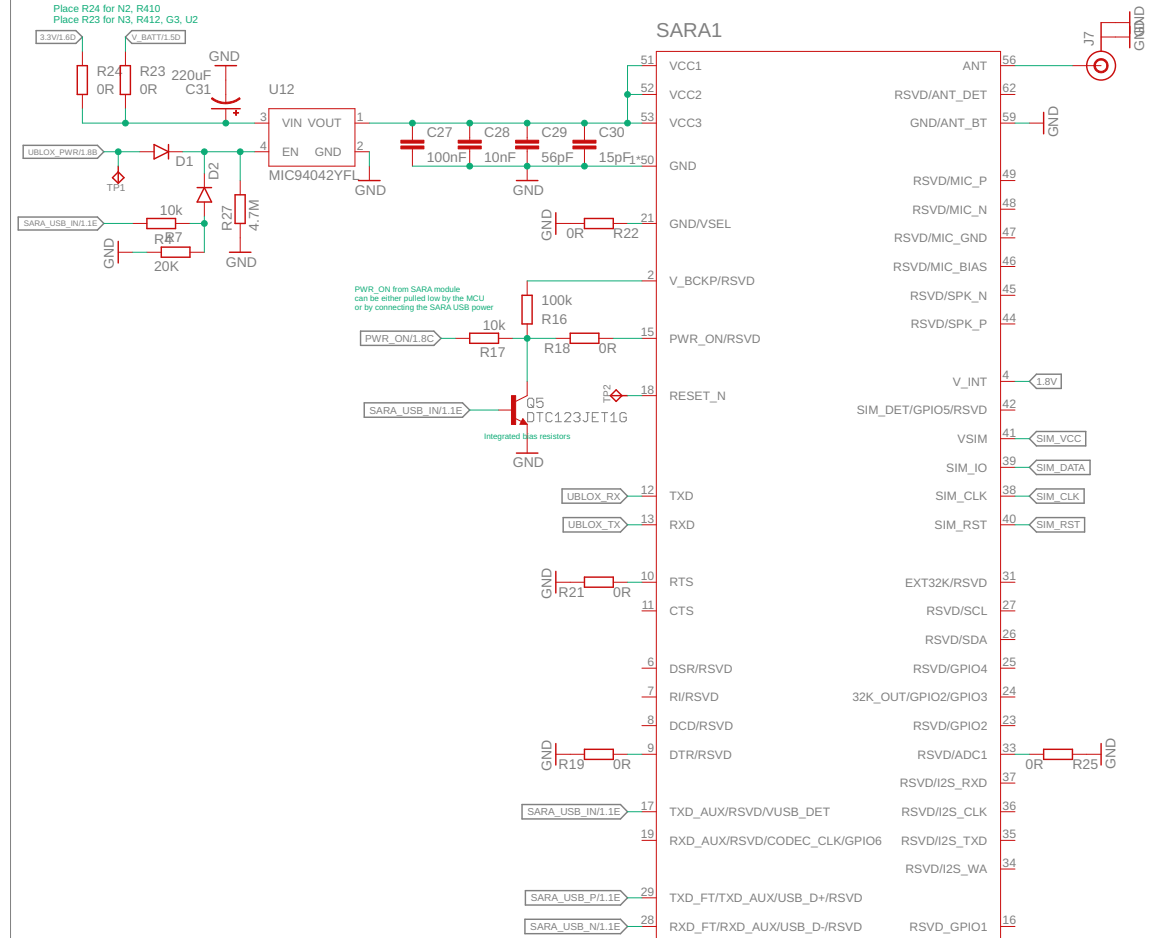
Place R24 for N2, R410
Place R23 for N3, R412, G3, U2

3.3V/1.6D
V_BATT/1.5D
R24
0R
R23
0R
GND
220uF
C31
U12
VIN VOUT
EN GND
MIC94042YFL
3
4
1
2
GND
UBLOX_PWR/1.8B
TP1
D1
D2
R27
4.7M
GND
SARA_USB_IN/1.1E
10k
R17
R4
20K
GND
C27
100nF
C28
10nF
C29
56pF
C30
15pF
GND

SARA1
51 VCC1
52 VCC2
53 VCC3
1*50 GND
GND
0R R22
21 GND/VSEL
2 V_BCKP/RSVD
PWR_ON from SARA module can be either pulled low by the MCU or by connecting the SARA USB power
100k
R16
PWR_ON/1.8C
10k
R17
R18 0R
15 PWR_ON/RSVD
TP2
18 RESET_N
SARA_USB_IN/1.1E
Q5
DTC123JET1G
Integrated bias resistors
GND
UBLOX_RX 12 TXD
UBLOX_TX 13 RXD
GND
R21 0R
10 RTS
11 CTS
6 DSR/RSVD
7 RI/RSVD
8 DCD/RSVD
GND
R19 0R
9 DTR/RSVD
SARA_USB_IN/1.1E 17 TXD_AUX/RSVD/VUSB_DET
19 RXD_AUX/RSVD/CODEC_CLK/GPIO6
SARA_USB_P/1.1E 29 TXD_FT/TXD_AUX/USB_D+/RSVD
SARA_USB_N/1.1E 28 RXD_FT/RXD_AUX/USB_D-/RSVD

ANT 56
J7
GND
RSVD/ANT_DET 62
GND/ANT_BT 59
GND
RSVD/MIC_P 49
RSVD/MIC_N 48
RSVD/MIC_GND 47
RSVD/MIC_BIAS 46
RSVD/SPK_N 45
RSVD/SPK_P 44
V_INT 4
1.8V
SIM_DET/GPIO5/RSVD 42
VSIM 41 SIM_VCC
SIM_IO 39 SIM_DATA
SIM_CLK 38 SIM_CLK
SIM_RST 40 SIM_RST
EXT32K/RSVD 31
RSVD/SCL 27
RSVD/SDA 26
RSVD/GPIO4 25
32K_OUT/GPIO2/GPIO3 24
RSVD/GPIO2 23
RSVD/ADC1 33
0R R25
GND
RSVD/I2S_RXD 37
RSVD/I2S_CLK 36
RSVD/I2S_TXD 35
RSVD/I2S_WA 34
RSVD_GPIO1 16